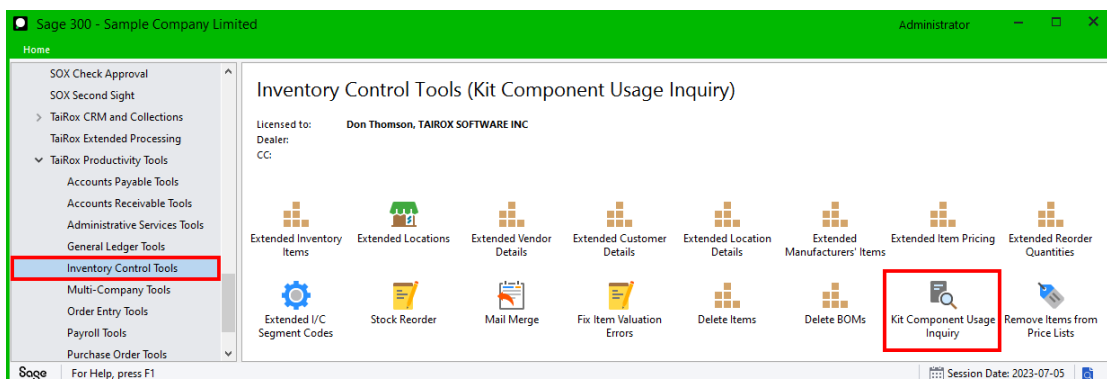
Sage 300 - Sample Company Limited

Administrator

Home

SOX Check Approval
SOX Second Sight
TaiRox CRM and Collections
TaiRox Extended Processing
TaiRox Productivity Tools
Accounts Payable Tools
Accounts Receivable Tools
Administrative Services Tools
General Ledger Tools
Inventory Control Tools
Multi-Company Tools
Order Entry Tools
Payroll Tools
Purchase Order Tools

Inventory Control Tools (Kit Component Usage Inquiry)

Licensed to: Don Thomson, TAIROX SOFTWARE INC
Dealer:
CC:

Extended Inventory Items
Extended Locations
Extended Vendor Details
Extended Customer Details
Extended Location Details
Extended Manufacturers' Items
Extended Item Pricing
Extended Reorder Quantities

Extended I/C Segment Codes
Stock Reorder
Mail Merge
Fix Item Valuation Errors
Delete Items
Delete BOMs
Kit Component Usage Inquiry
Remove Items from Price Lists

Sage For Help, press F1
Session Date: 2023-07-05